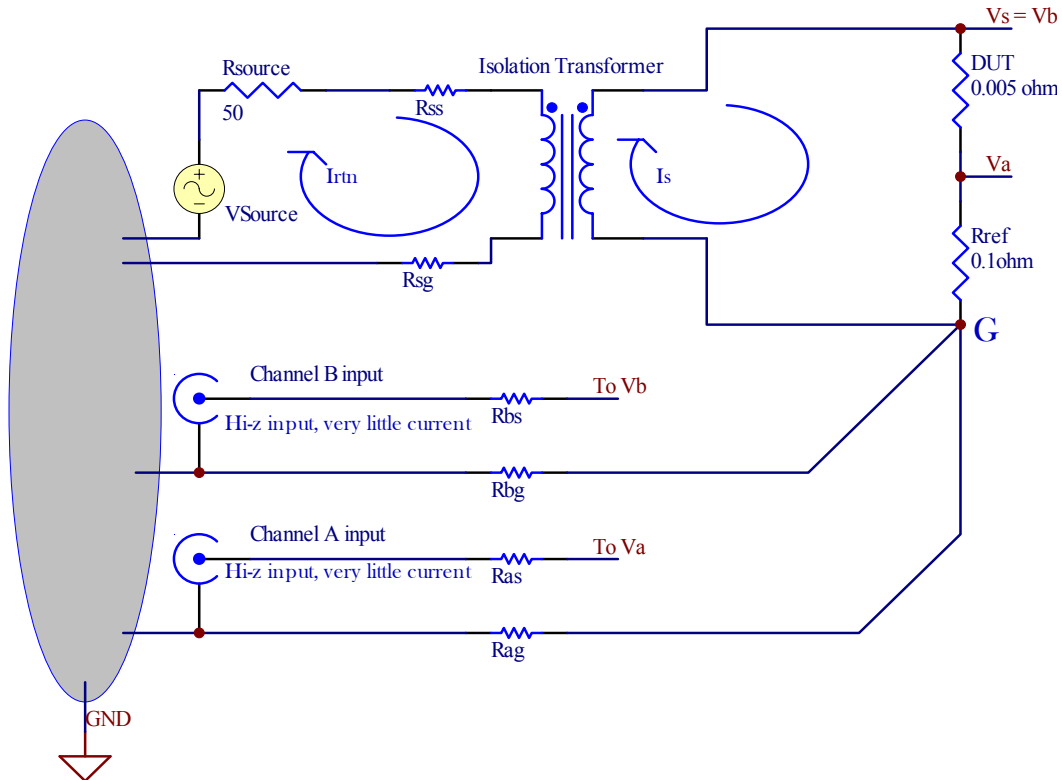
Rsource
50
Rss
Isolation Transformer
Vs = Vb
DUT
0.005 ohm
+
−
VSource
Irtn
Is
Va
Rref
0.1ohm
Rsg
G
Channel B input
To Vb
Hi-z input, very little current
Rbs
Rbg
Channel A input
To Va
Hi-z input, very little current
Ras
Rag
GND